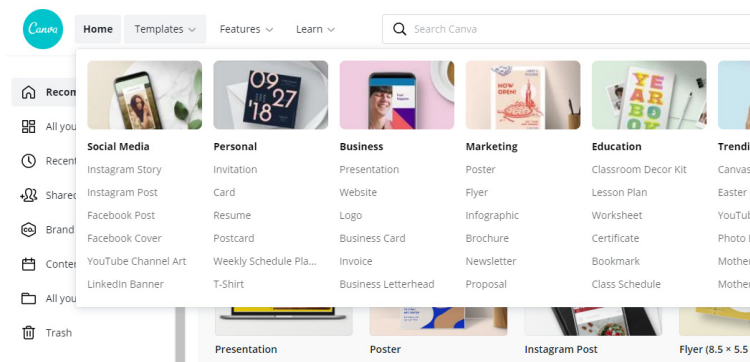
Canva

Home Templates Features Learn

Search Canva

Recom
All you
Recent
Shared
Brand
Conte
All you
Trash

09 27 '18

NOW OPEN!

YEAR BOOK

Social Media
Instagram Story
Instagram Post
Facebook Post
Facebook Cover
YouTube Channel Art
LinkedIn Banner

Personal
Invitation
Card
Resume
Postcard
Weekly Schedule Pla...
T-Shirt

Business
Presentation
Website
Logo
Business Card
Invoice
Business Letterhead

Marketing
Poster
Flyer
Infographic
Brochure
Newsletter
Proposal

Education
Classroom Decor Kit
Lesson Plan
Worksheet
Certificate
Bookmark
Class Schedule

Trendi
Canvas
Easter
YouTub
Photo
Mothe
Mothe

Presentation
Poster
Instagram Post
Flyer (8.5 × 5.5